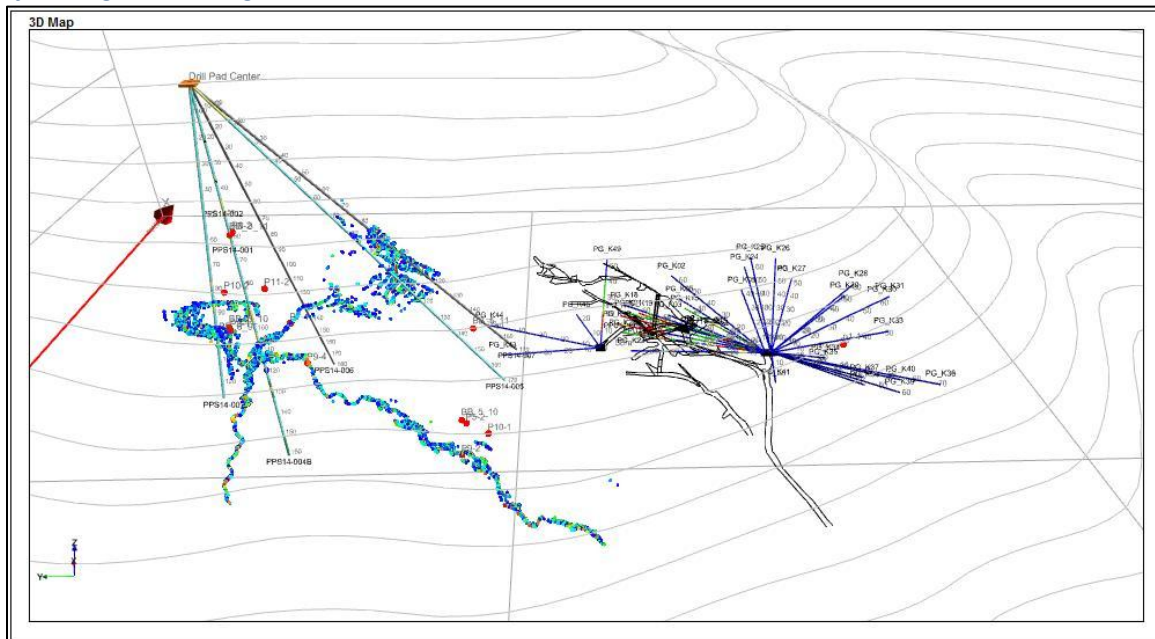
3D Map

Drill Pad Center

PPS14-002

BB-2_10

PPS14-001

P10

P11-2

BB_10

PPS14-006

PPS14-005

PPS14-007

PPS14-004B

BB_5_10

P10-1

PG_K49

PG_K02

PG_K18

PG_K44

PG_K11

PG_K26

PG_K24

PG_K27

PG_K28

PG_K31

PG_K33

PG_K35

PG_K37

PG_K40

PG_K38

PG_K39

561

Z

Y